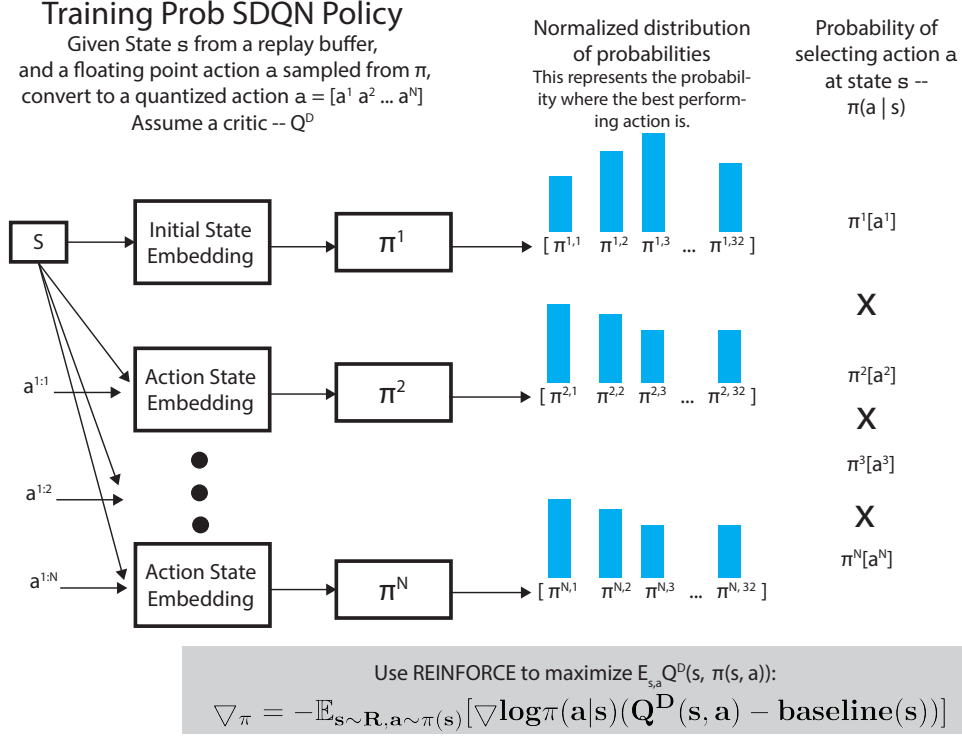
Training Prob SDQN Policy

Given State s from a replay buffer, and a floating point action a sampled from $\pi$, convert to a quantized action a = [$a^1$ $a^2$ ... $a^N$]

Assume a critic -- $Q^D$

Normalized distribution of probabilities

This represents the probability where the best performing action is.

Probability of selecting action a at state s -- $\pi$(a | s)

S

Initial State Embedding

$\pi^1$

[ $\pi^{1,1}$ $\pi^{1,2}$ $\pi^{1,3}$ ... $\pi^{1,32}$ ]

$\pi^1[a^1]$

X

$a^{1:1}$

Action State Embedding

$\pi^2$

[ $\pi^{2,1}$ $\pi^{2,2}$ $\pi^{2,3}$ ... $\pi^{2,32}$ ]

$\pi^2[a^2]$

X

$\pi^3[a^3]$

$a^{1:2}$

X

$a^{1:N}$

Action State Embedding

$\pi^N$

[ $\pi^{N,1}$ $\pi^{N,2}$ $\pi^{N,3}$ ... $\pi^{N,32}$ ]

$\pi^N[a^N]$

Use REINFORCE to maximize $E_{s,a}Q^D(s, \pi(s, a))$:

$\nabla_\pi = -\mathbb{E}_{\mathbf{s}\sim\mathbf{R},\mathbf{a}\sim\pi(\mathbf{s})}[\nabla\mathbf{log}\pi(\mathbf{a}|\mathbf{s})(\mathbf{Q^D}(\mathbf{s},\mathbf{a})-\mathbf{baseline}(\mathbf{s}))]$